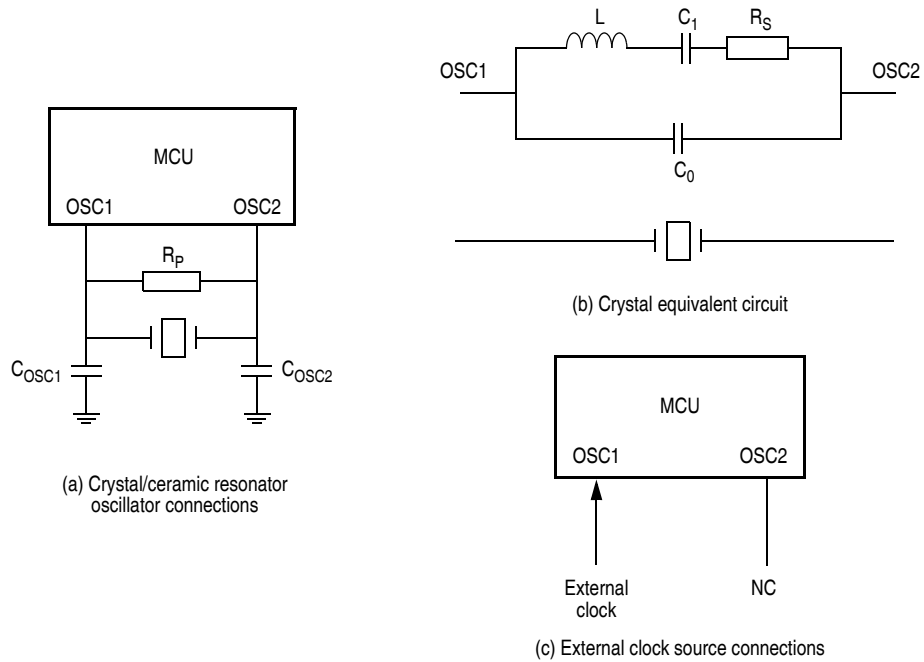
MCU
OSC1
OSC2
$R_P$
$C_{OSC1}$
$C_{OSC2}$
(a) Crystal/ceramic resonator oscillator connections

L
$C_1$
$R_S$
OSC1
OSC2
$C_0$
(b) Crystal equivalent circuit

MCU
OSC1
OSC2
External clock
NC
(c) External clock source connections